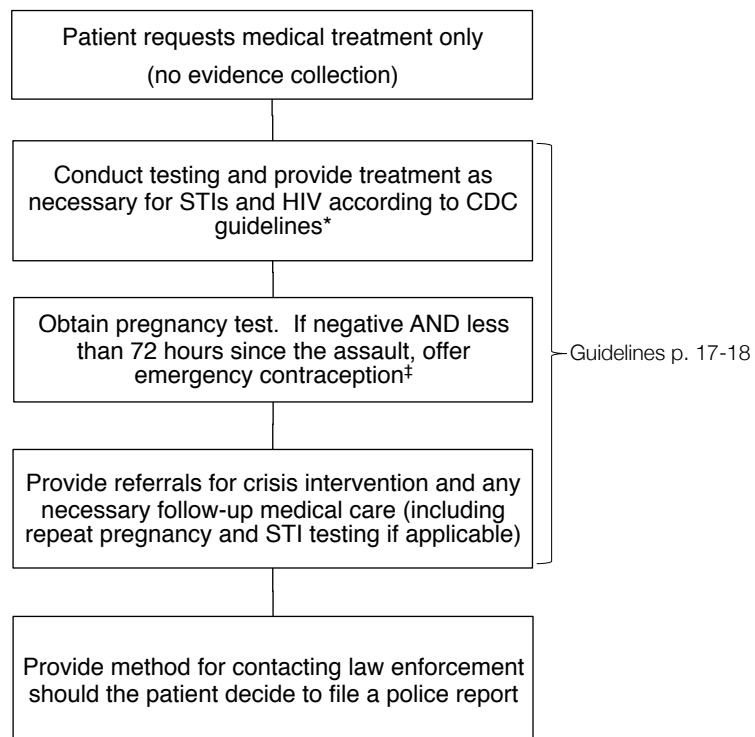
Patient requests medical treatment only
(no evidence collection)

Conduct testing and provide treatment as necessary for STIs and HIV according to CDC guidelines*

Obtain pregnancy test. If negative AND less than 72 hours since the assault, offer emergency contraception‡

Guidelines p. 17-18

Provide referrals for crisis intervention and any necessary follow-up medical care (including repeat pregnancy and STI testing if applicable)

Provide method for contacting law enforcement should the patient decide to file a police report